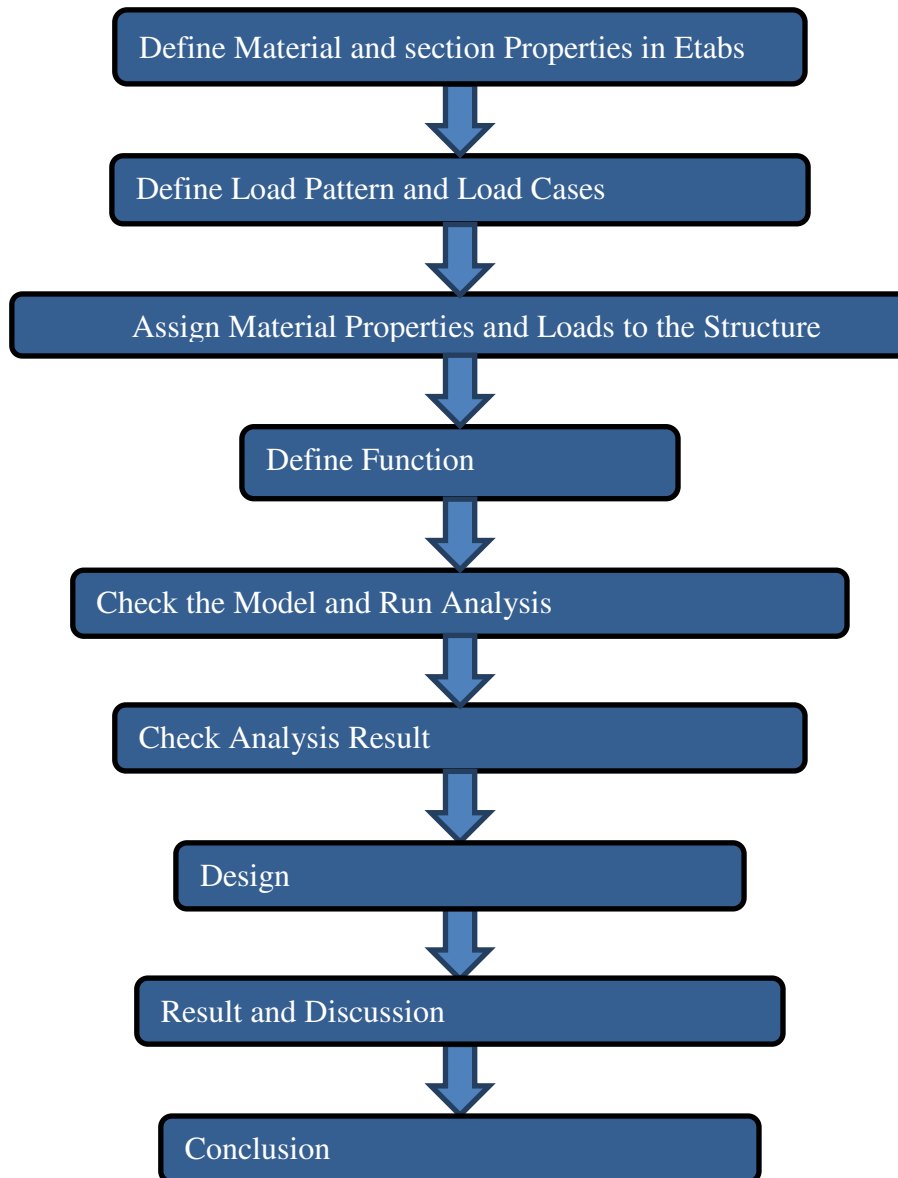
Define Material and section Properties in Etabs

Define Load Pattern and Load Cases

Assign Material Properties and Loads to the Structure

Define Function

Check the Model and Run Analysis

Check Analysis Result

Design

Result and Discussion

Conclusion